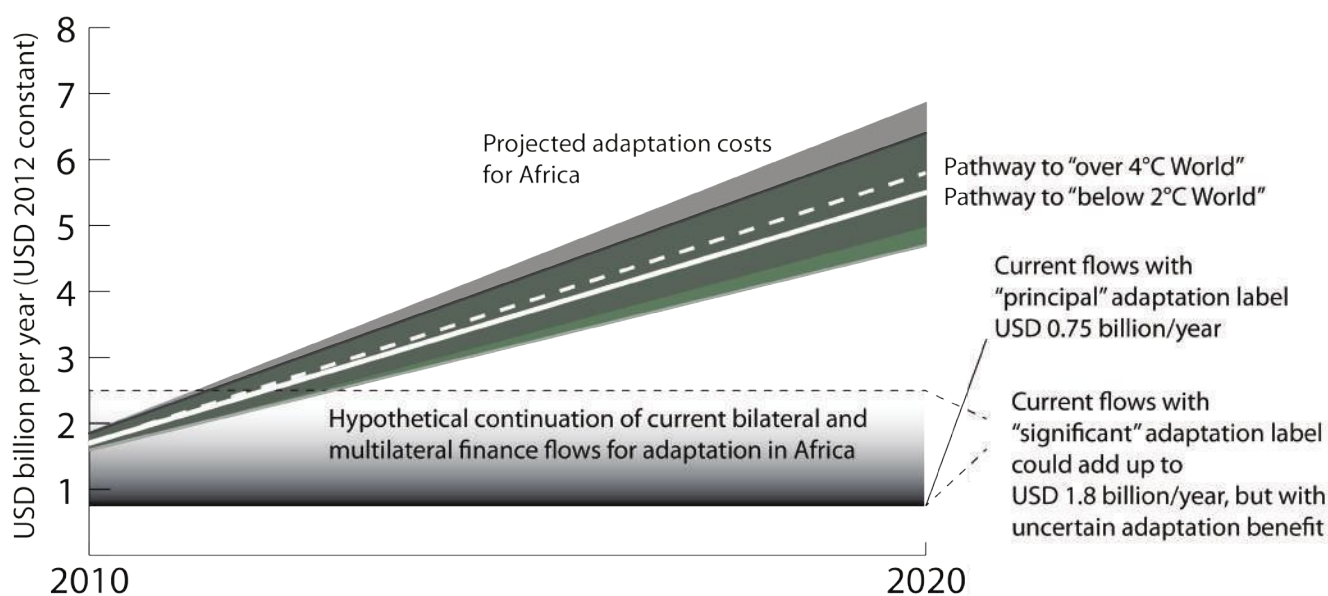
USD billion per year (USD 2012 constant)

8
7
6
5
4
3
2
1

2010
2020

Projected adaptation costs for Africa

Pathway to "over 4°C World"
Pathway to "below 2°C World"

Current flows with "principal" adaptation label USD 0.75 billion/year

Hypothetical continuation of current bilateral and multilateral finance flows for adaptation in Africa

Current flows with "significant" adaptation label could add up to USD 1.8 billion/year, but with uncertain adaptation benefit